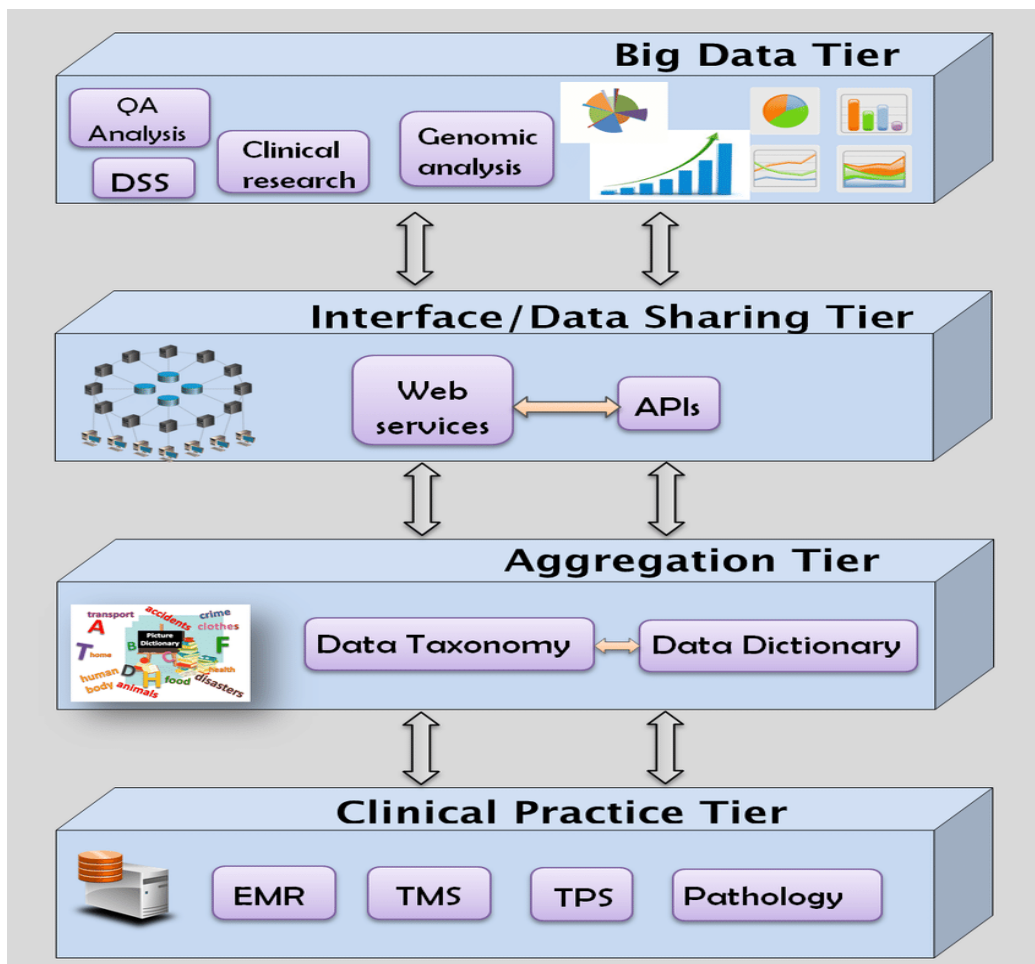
Big Data Tier

QA Analysis

DSS

Clinical research

Genomic analysis

Interface/Data Sharing Tier

Web services

APIs

Aggregation Tier

transport accidents crime clothes A T home B Picture Dictionary F human body animals food health disasters D H

Data Taxonomy

Data Dictionary

Clinical Practice Tier

EMR

TMS

TPS

Pathology